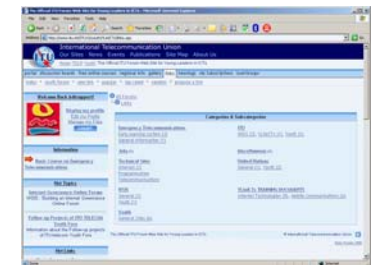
International Telecommunication Union

Our Sites News Events Publications Site Map About Us

Welcome Back Adrianpers!

Information

Hot Topics

Follow-up Projects of ITU TELECOM Youth Forum

Categories & Subcategories

Intergency & Telecommunications

Jobs

Technical Jobs

ICT

Youth

Miscellaneous

United Nations

TCAA 7c TRAINING AND ASSESTS